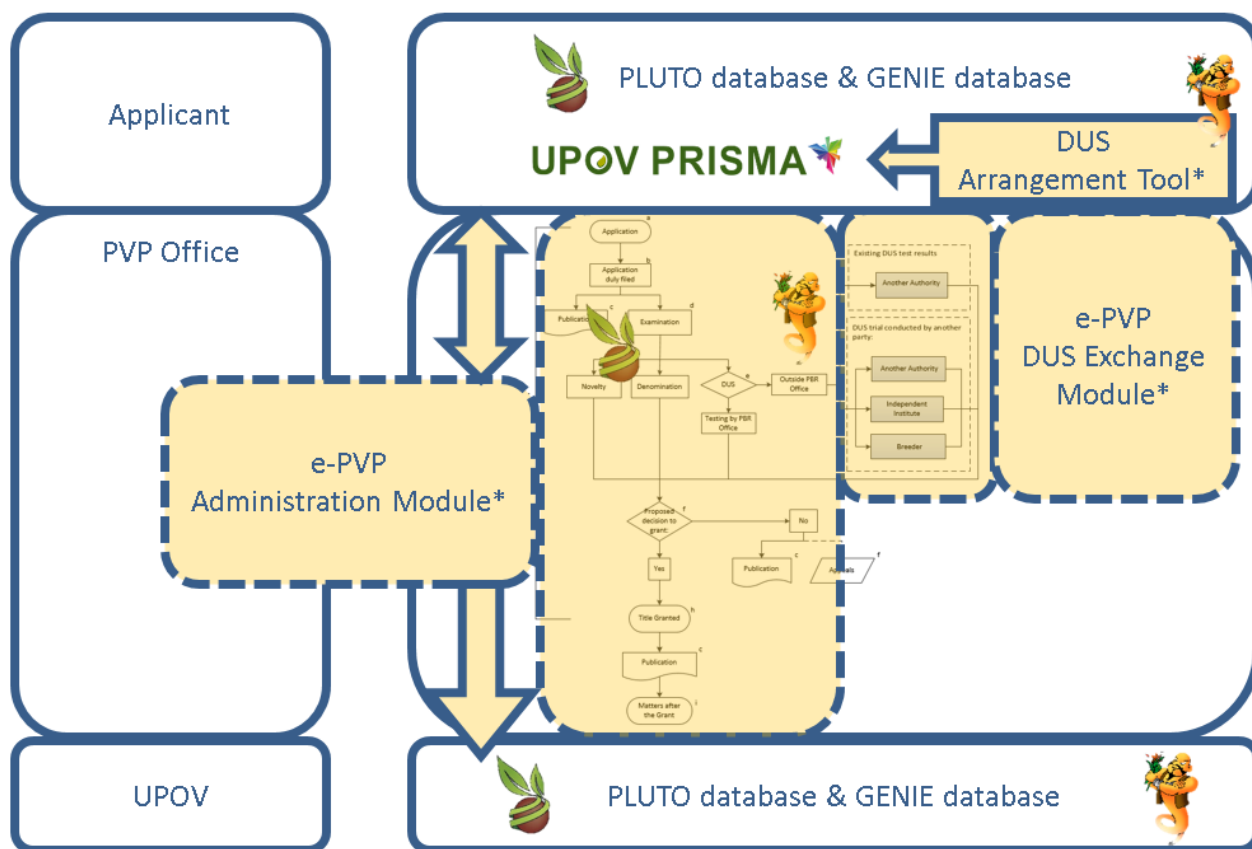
Applicant

PLUTO database & GENIE database

UPOV PRISMA

DUS
Arrangement Tool*

PVP Office

Application a

Application duly filed b

Publication c

Examination d

Novelty

Denomination

DUS e

Outside PBR Office

Testing by PBR Office

Existing DUS test results

Another Authority

DUS trial conducted by another party:

Another Authority

Independent Institute

Breeder

Proposed decision to grant: f

No

Publication c

Appeals f

Yes

Title Granted h

Publication c

Matters after the Grant i

e-PVP
DUS Exchange
Module*

e-PVP
Administration Module*

UPOV

PLUTO database & GENIE database